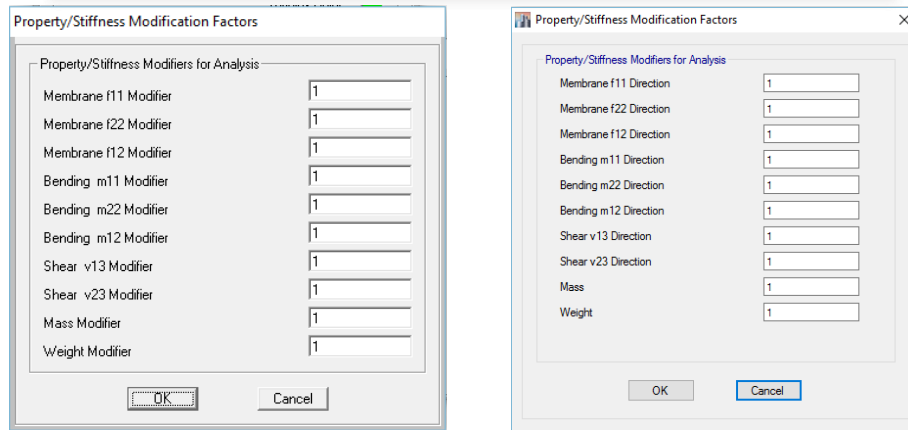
Property/Stiffness Modification Factors

Property/Stiffness Modifiers for Analysis

| | |
|---|---|
| Membrane f11 Modifier | 1 |
| Membrane f22 Modifier | 1 |
| Membrane f12 Modifier | 1 |
| Bending m11 Modifier | 1 |
| Bending m22 Modifier | 1 |
| Bending m12 Modifier | 1 |
| Shear v13 Modifier | 1 |
| Shear v23 Modifier | 1 |
| Mass Modifier | 1 |
| Weight Modifier | 1 |

OK Cancel

Property/Stiffness Modification Factors ×

Property/Stiffness Modifiers for Analysis

| | |
|---|---|
| Membrane f11 Direction | 1 |
| Membrane f22 Direction | 1 |
| Membrane f12 Direction | 1 |
| Bending m11 Direction | 1 |
| Bending m22 Direction | 1 |
| Bending m12 Direction | 1 |
| Shear v13 Direction | 1 |
| Shear v23 Direction | 1 |
| Mass | 1 |
| Weight | 1 |

OK Cancel